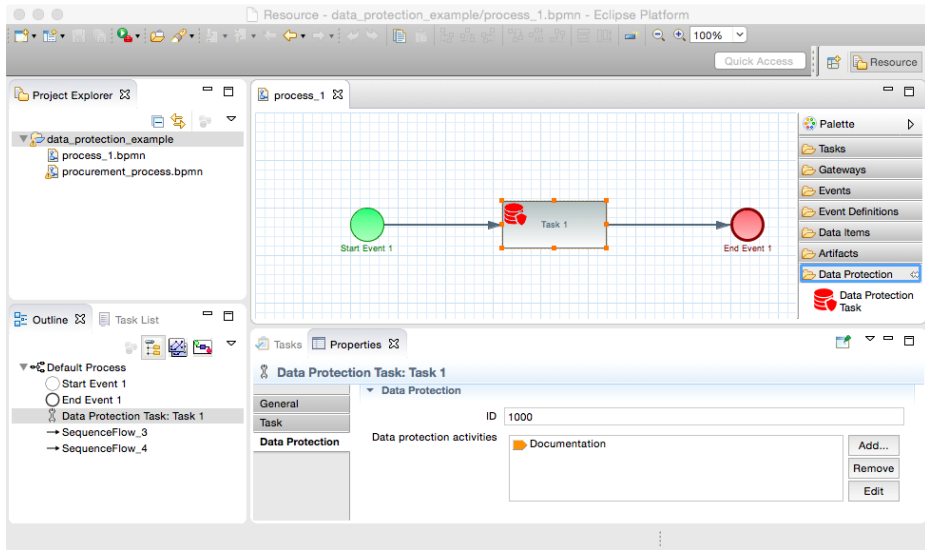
Resource - data_protection_example/process_1.bpmn - Eclipse Platform

100%

Quick Access

Resource

Project Explorer

data_protection_example
process_1.bpmn
procurement_process.bpmn

process_1

Start Event 1

Task 1

End Event 1

Palette
Tasks
Gateways
Events
Event Definitions
Data Items
Artifacts
Data Protection
Data Protection Task

Outline
Task List

Default Process
Start Event 1
End Event 1
Data Protection Task: Task 1
SequenceFlow_3
SequenceFlow_4

Tasks
Properties

Data Protection Task: Task 1

General
Task
Data Protection

Data Protection

ID 1000

Data protection activities

Documentation

Add...
Remove
Edit